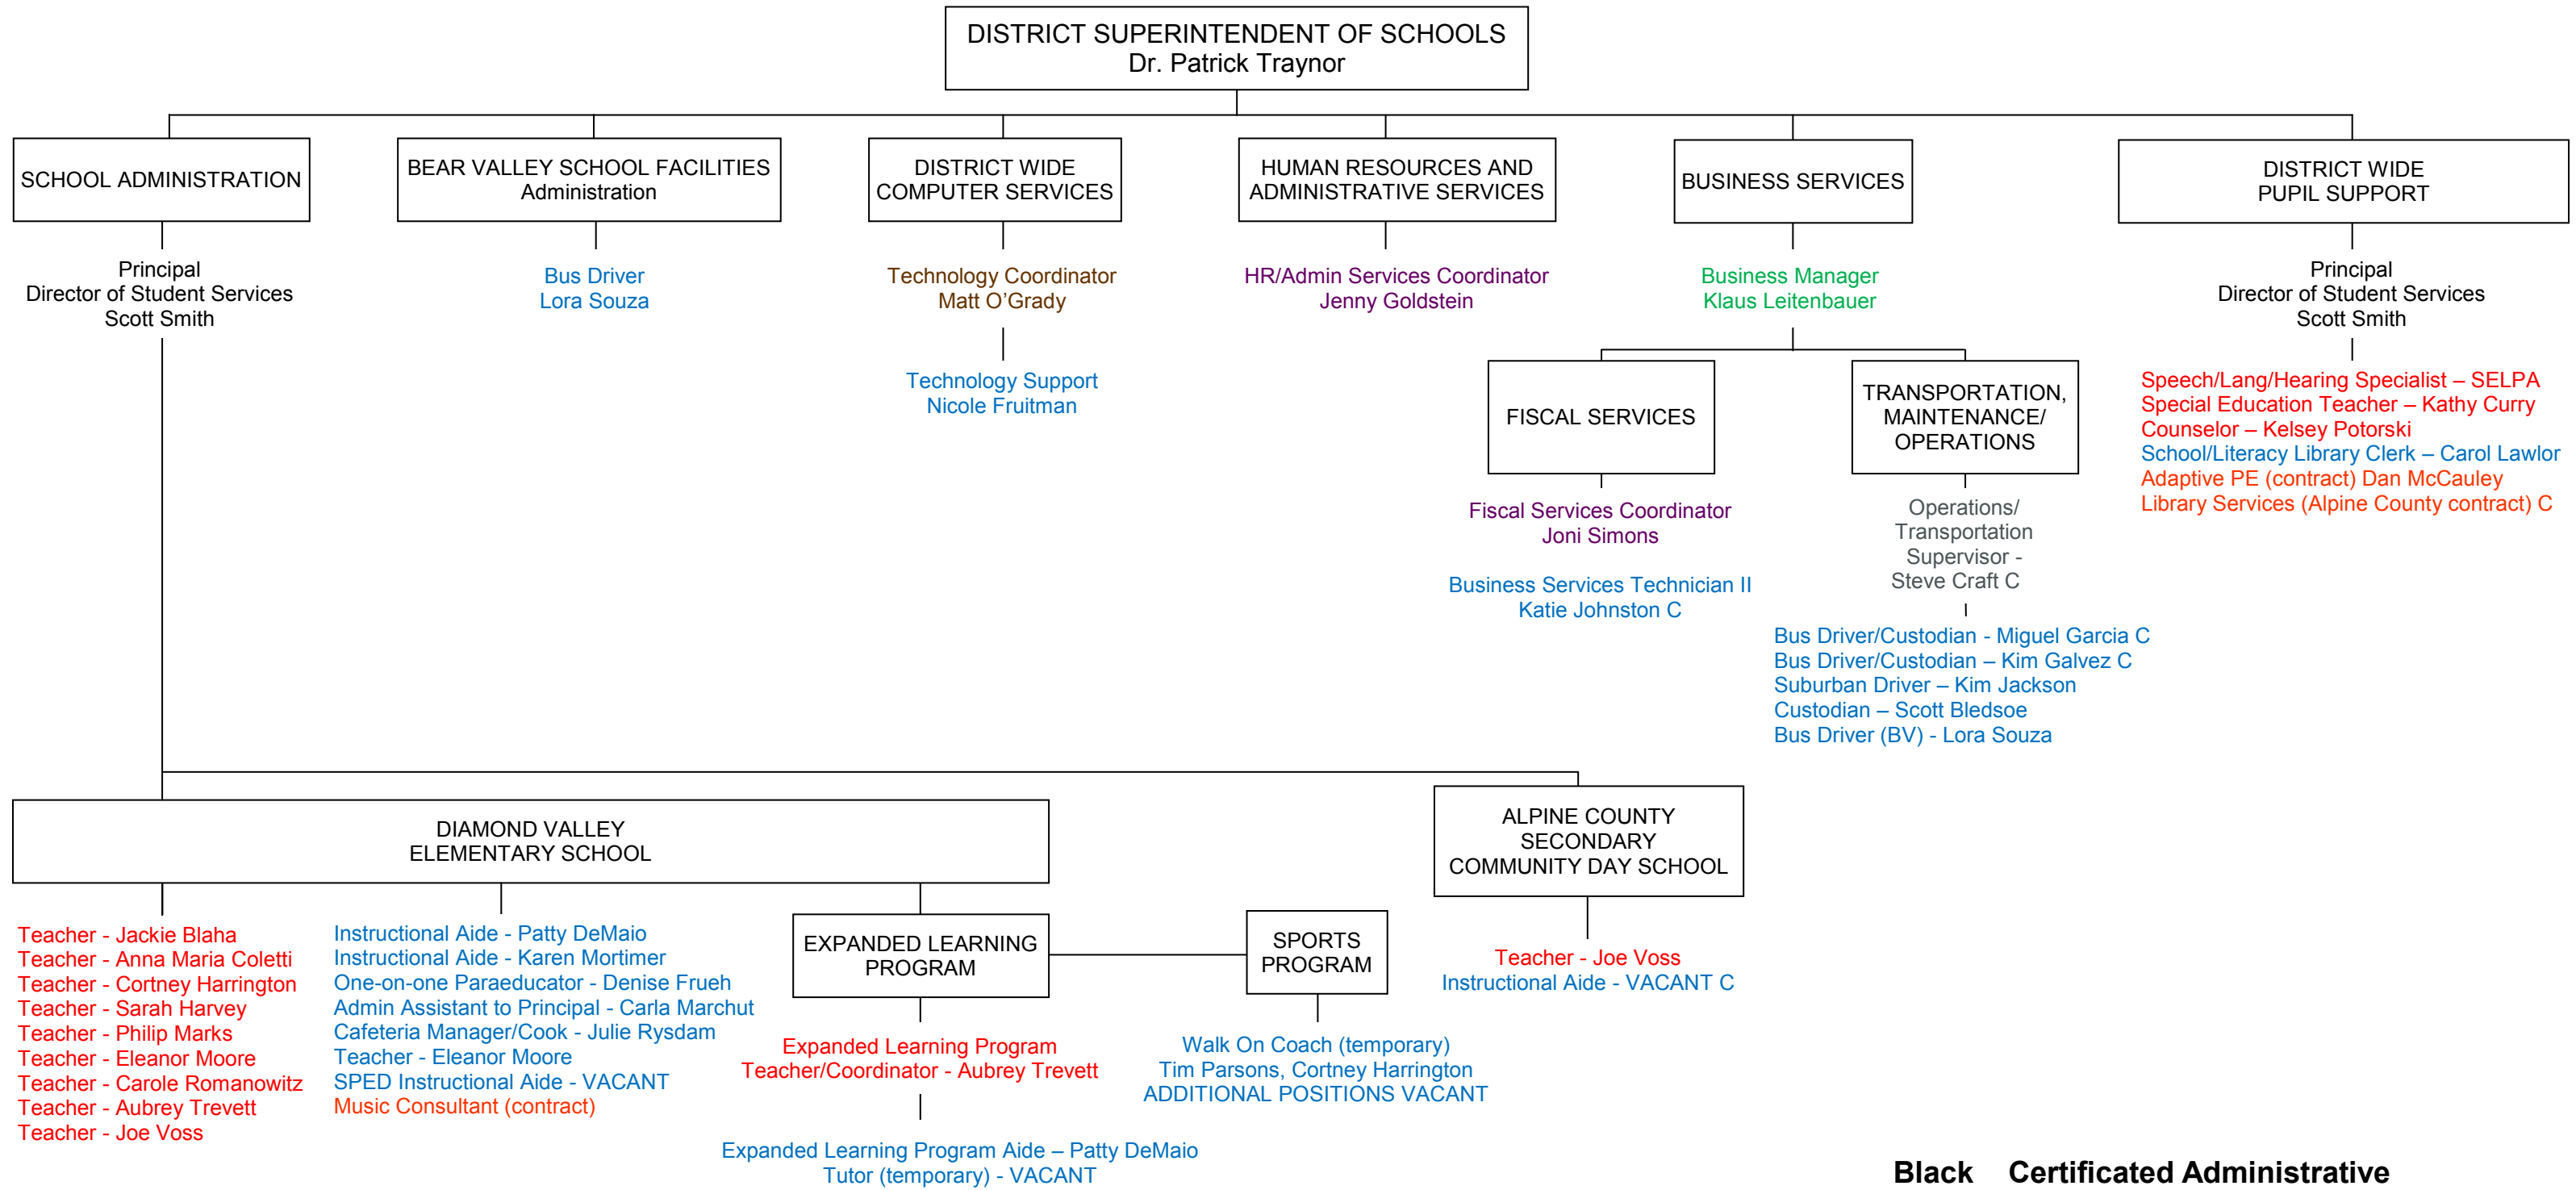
DISTRICT SUPERINTENDENT OF SCHOOLS
Dr. Patrick Traynor

SCHOOL ADMINISTRATION

Principal
Director of Student Services
Scott Smith

BEAR VALLEY SCHOOL FACILITIES
Administration

Bus Driver
Lora Souza

DISTRICT WIDE
COMPUTER SERVICES

Technology Coordinator
Matt O'Grady

Technology Support
Nicole Fruitman

HUMAN RESOURCES AND
ADMINISTRATIVE SERVICES

HR/Admin Services Coordinator
Jenny Goldstein

BUSINESS SERVICES

Business Manager
Klaus Leitenbauer

FISCAL SERVICES

Fiscal Services Coordinator
Joni Simons

Business Services Technician II
Katie Johnston C

TRANSPORTATION,
MAINTENANCE/
OPERATIONS

Operations/
Transportation
Supervisor -
Steve Craft C

Bus Driver/Custodian - Miguel Garcia C
Bus Driver/Custodian – Kim Galvez C
Suburban Driver – Kim Jackson
Custodian – Scott Bledsoe
Bus Driver (BV) - Lora Souza

DISTRICT WIDE
PUPIL SUPPORT

Principal
Director of Student Services
Scott Smith

Speech/Lang/Hearing Specialist – SELPA
Special Education Teacher – Kathy Curry
Counselor – Kelsey Potorski
School/Literacy Library Clerk – Carol Lawlor
Adaptive PE (contract) Dan McCauley
Library Services (Alpine County contract) C

DIAMOND VALLEY
ELEMENTARY SCHOOL

Teacher - Jackie Blaha
Teacher - Anna Maria Coletti
Teacher - Cortney Harrington
Teacher - Sarah Harvey
Teacher - Philip Marks
Teacher - Eleanor Moore
Teacher - Carole Romanowitz
Teacher - Aubrey Trevett
Teacher - Joe Voss

Instructional Aide - Patty DeMaio
Instructional Aide - Karen Mortimer
One-on-one Paraeducator - Denise Frueh
Admin Assistant to Principal - Carla Marchut
Cafeteria Manager/Cook - Julie Rysdam
Teacher - Eleanor Moore
SPED Instructional Aide - VACANT
Music Consultant (contract)

EXPANDED LEARNING
PROGRAM

Expanded Learning Program
Teacher/Coordinator - Aubrey Trevett

Expanded Learning Program Aide – Patty DeMaio
Tutor (temporary) - VACANT

SPORTS
PROGRAM

Walk On Coach (temporary)
Tim Parsons, Cortney Harrington
ADDITIONAL POSITIONS VACANT

ALPINE COUNTY
SECONDARY
COMMUNITY DAY SCHOOL

Teacher - Joe Voss
Instructional Aide - VACANT C

Black Certificated Administrative